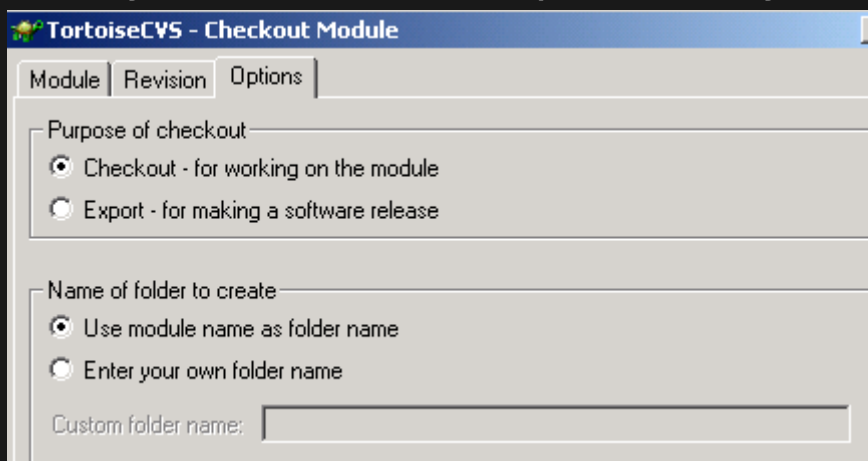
TortoiseCVS - Checkout Module

Module
Revision
Options

Purpose of checkout

Checkout - for working on the module

Export - for making a software release

Name of folder to create

Use module name as folder name

Enter your own folder name

Custom folder name: